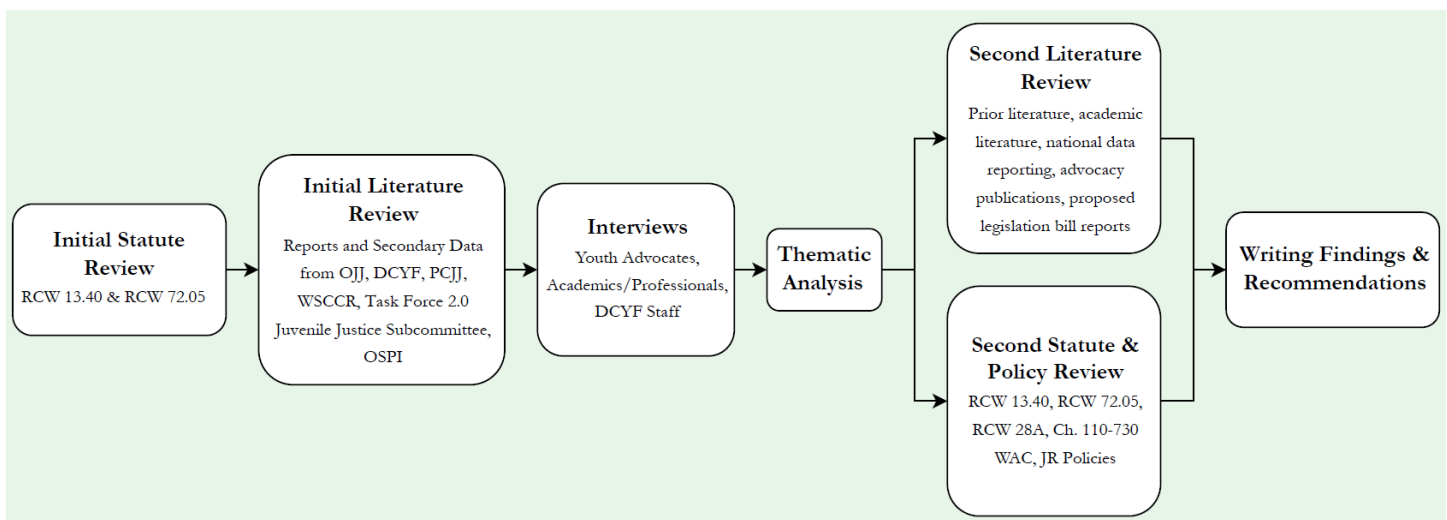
Initial Statute Review
RCW 13.40 & RCW 72.05

Initial Literature Review
Reports and Secondary Data from OJJ, DCYF, PCJJ, WSCCR, Task Force 2.0 Juvenile Justice Subcommittee, OSPI

Interviews
Youth Advocates, Academics/Professionals, DCYF Staff

Thematic Analysis

Second Literature Review
Prior literature, academic literature, national data reporting, advocacy publications, proposed legislation bill reports

Second Statute & Policy Review
RCW 13.40, RCW 72.05, RCW 28A, Ch. 110-730 WAC, JR Policies

Writing Findings & Recommendations